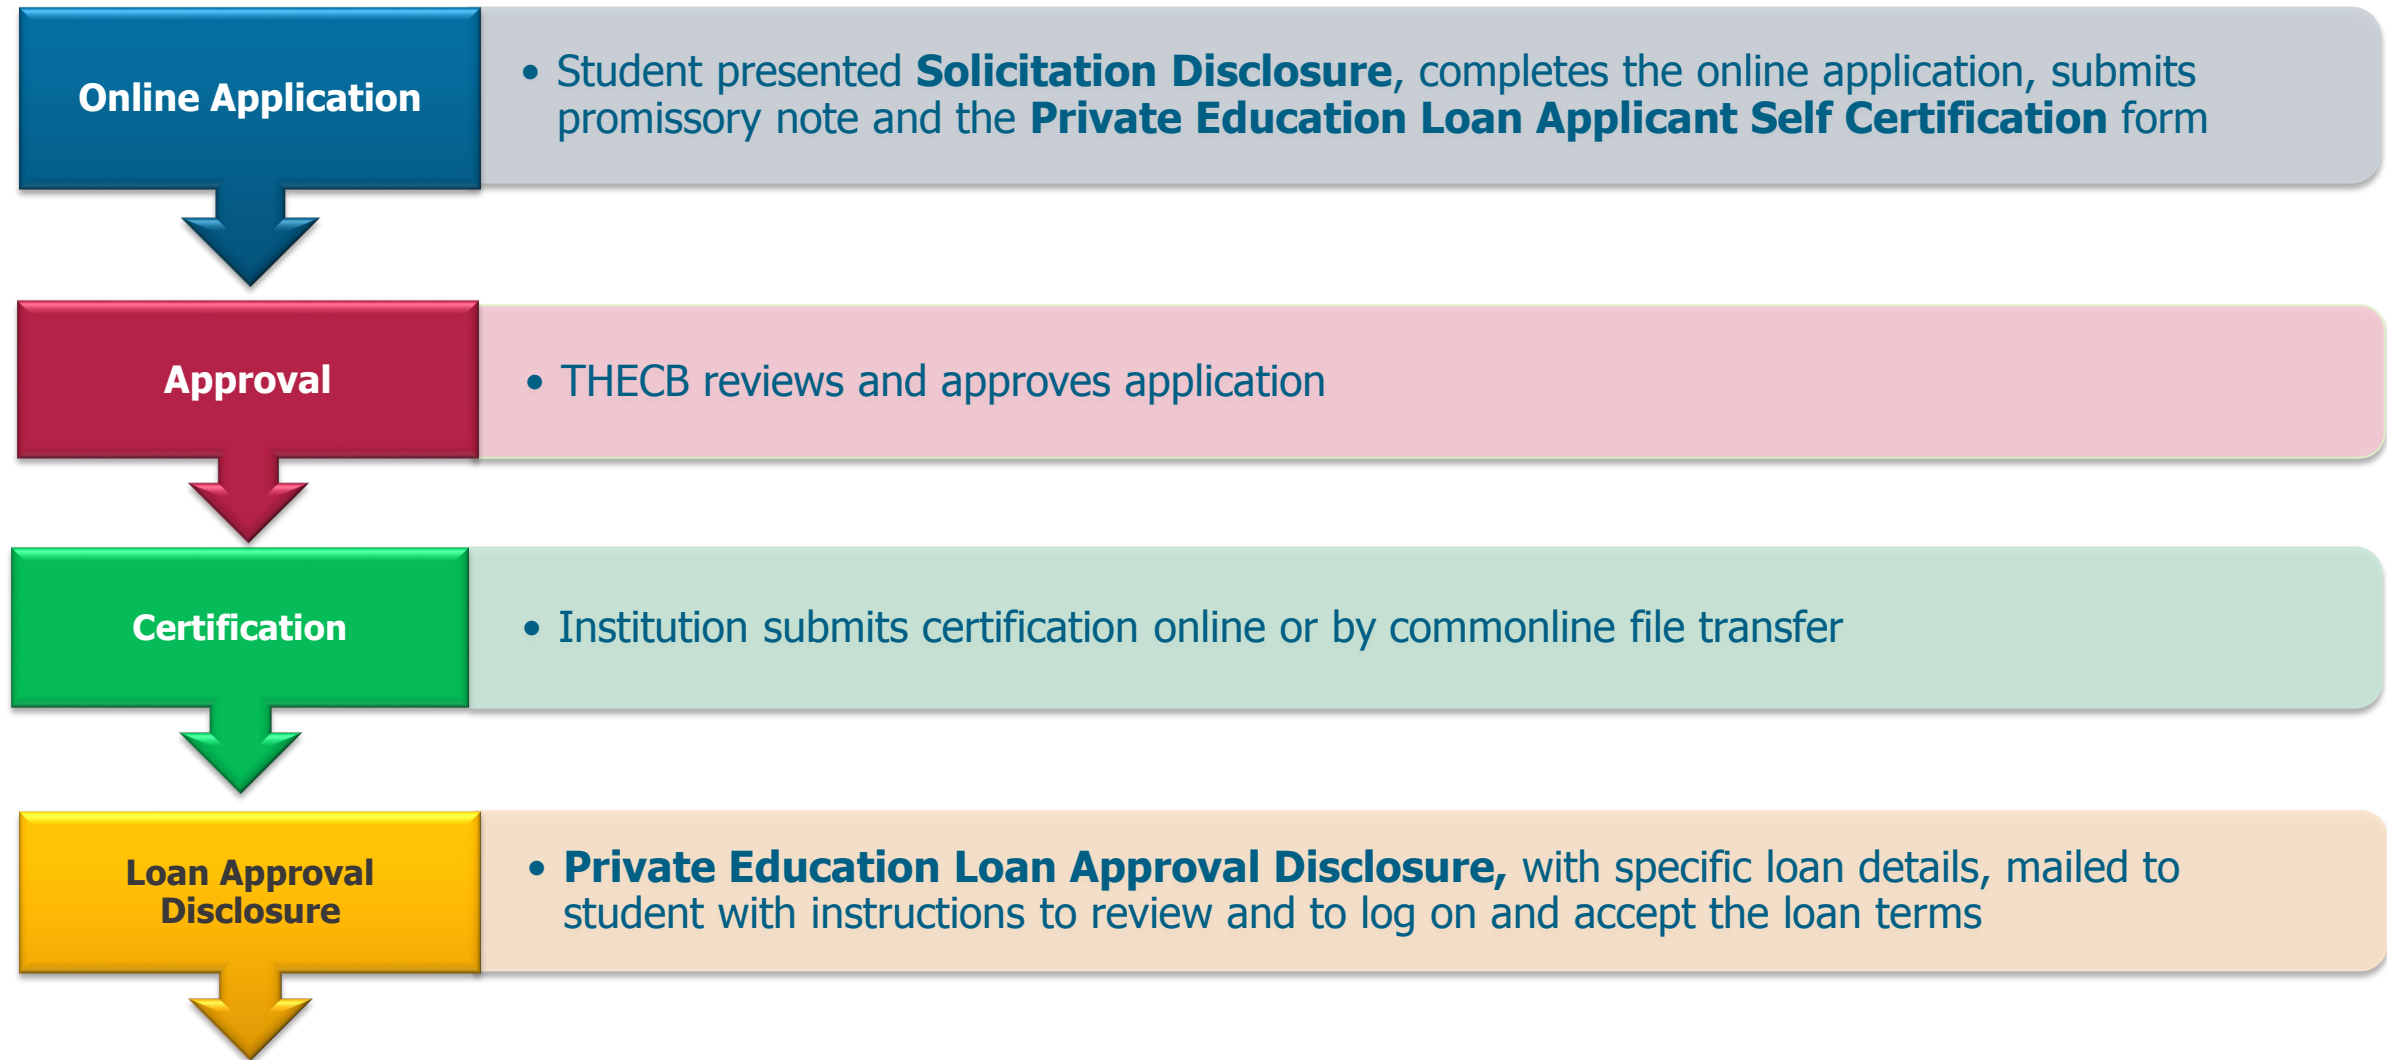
Online Application

• Student presented **Solicitation Disclosure**, completes the online application, submits promissory note and the **Private Education Loan Applicant Self Certification** form

Approval

• THECB reviews and approves application

Certification

• Institution submits certification online or by commonline file transfer

Loan Approval Disclosure

• **Private Education Loan Approval Disclosure,** with specific loan details, mailed to student with instructions to review and to log on and accept the loan terms